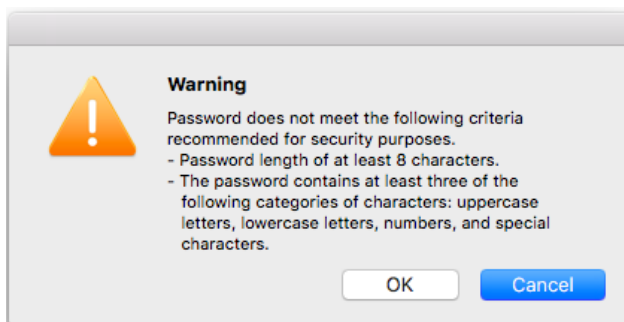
Warning

Password does not meet the following criteria recommended for security purposes.
- Password length of at least 8 characters.
- The password contains at least three of the following categories of characters: uppercase letters, lowercase letters, numbers, and special characters.

OK

Cancel